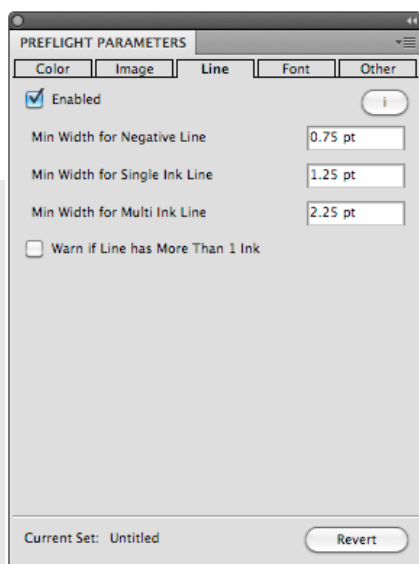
PREFLIGHT PARAMETERS

Color Image Line Font Other

Enabled

i

Min Width for Negative Line 0.75 pt

Min Width for Single Ink Line 1.25 pt

Min Width for Multi Ink Line 2.25 pt

Warn if Line has More Than 1 Ink

Current Set: Untitled

Revert